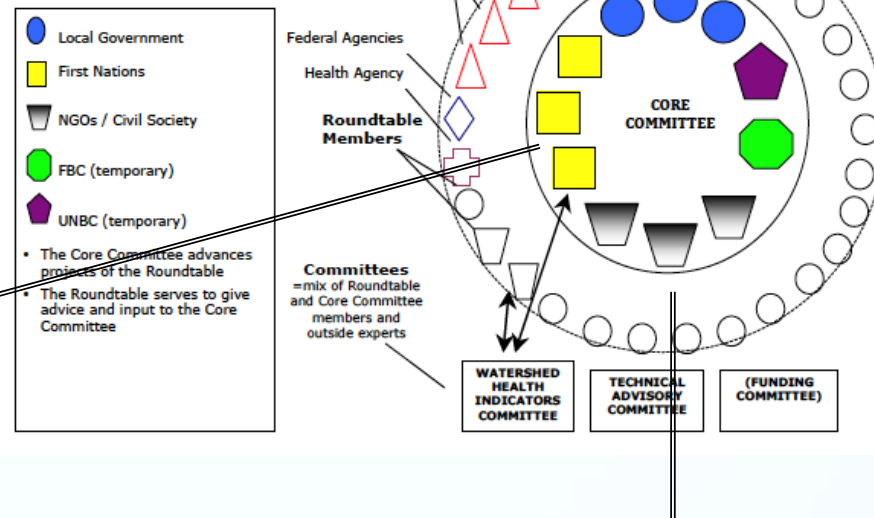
Local Government

First Nations

NGOs / Civil Society

FBC (temporary)

UNBC (temporary)

- The Core Committee advances projects of the Roundtable
- The Roundtable serves to give advice and input to the Core Committee

Federal Agencies

Health Agency

Roundtable Members

CORE COMMITTEE

Committees
=mix of Roundtable and Core Committee members and outside experts

WATERSHED HEALTH INDICATORS COMMITTEE

TECHNICAL ADVISORY COMMITTEE

(FUNDING COMMITTEE)